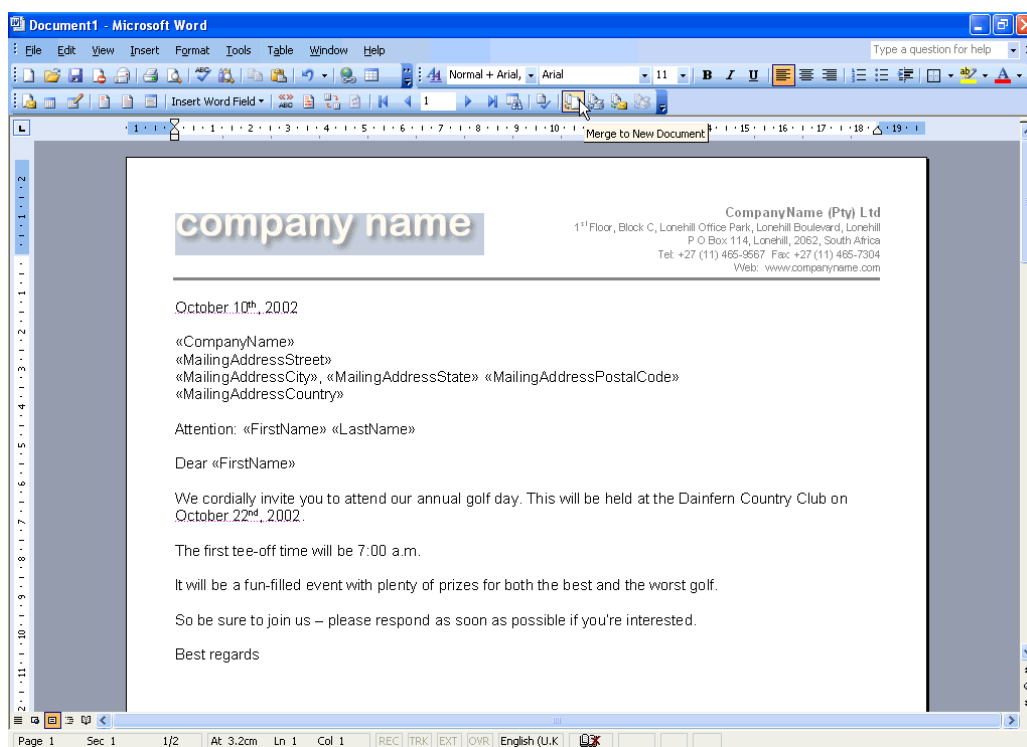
Document1 - Microsoft Word

File Edit View Insert Format Tools Table Window Help

Type a question for help

Normal + Arial, Arial 11

Insert Word Field 1

Merge to New Document

company name

CompanyName (Pty) Ltd
1$^{st}$ Floor, Block C, Lonehill Office Park, Lonehill Boulevard, Lonehill
P O Box 114, Lonehill, 2062, South Africa
Tel: +27 (11) 465-9567 Fax: +27 (11) 465-7304
Web: www.companyname.com

October 10$^{th}$, 2002

«CompanyName»
«MailingAddressStreet»
«MailingAddressCity», «MailingAddressState» «MailingAddressPostalCode»
«MailingAddressCountry»

Attention: «FirstName» «LastName»

Dear «FirstName»

We cordially invite you to attend our annual golf day. This will be held at the Dainfern Country Club on October 22$^{nd}$, 2002.

The first tee-off time will be 7:00 a.m.

It will be a fun-filled event with plenty of prizes for both the best and the worst golf.

So be sure to join us – please respond as soon as possible if you're interested.

Best regards

Page 1 Sec 1 1/2 At 3.2cm Ln 1 Col 1 REC TRK EXT OVR English (U.K